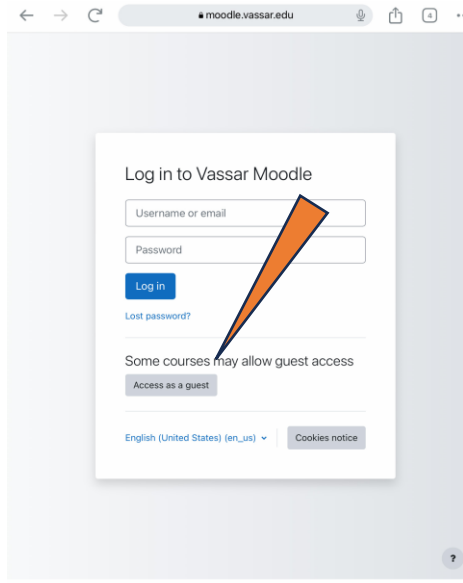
moodle.vassar.edu

4

Log in to Vassar Moodle

Username or email

Password

Log in

Lost password?

Some courses may allow guest access

Access as a guest

English (United States) (en_us)

Cookies notice

?